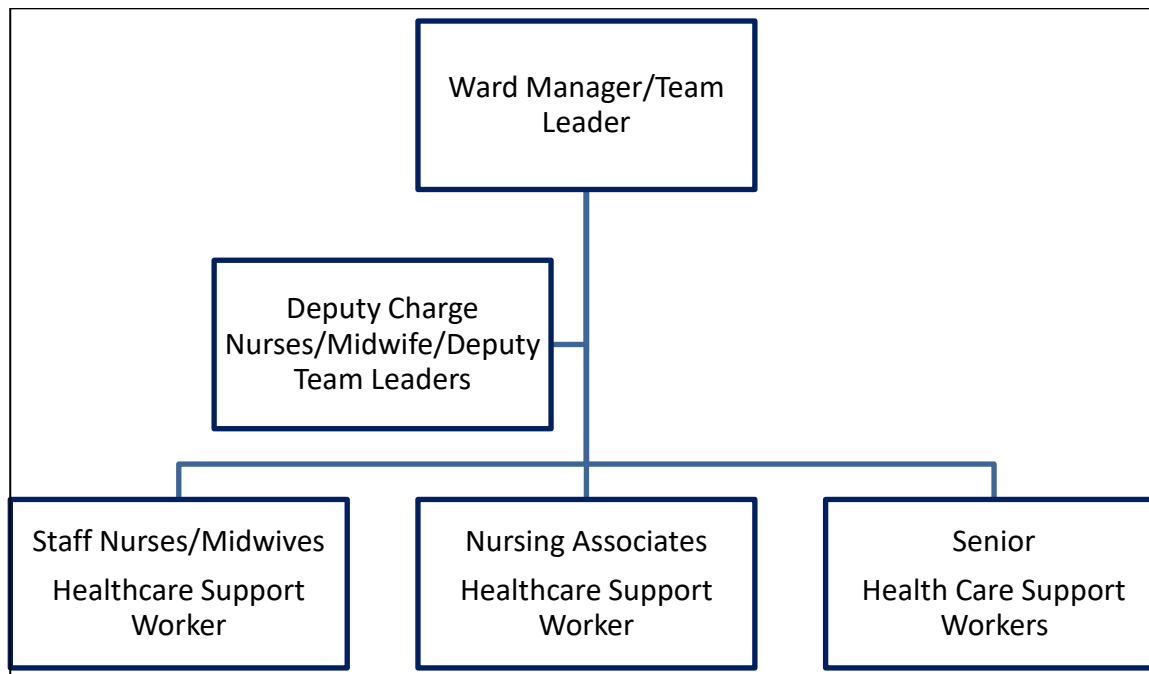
Ward Manager/Team Leader

Deputy Charge Nurses/Midwife/Deputy Team Leaders

Staff Nurses/Midwives

Healthcare Support Worker

Nursing Associates

Healthcare Support Worker

Senior

Health Care Support Workers